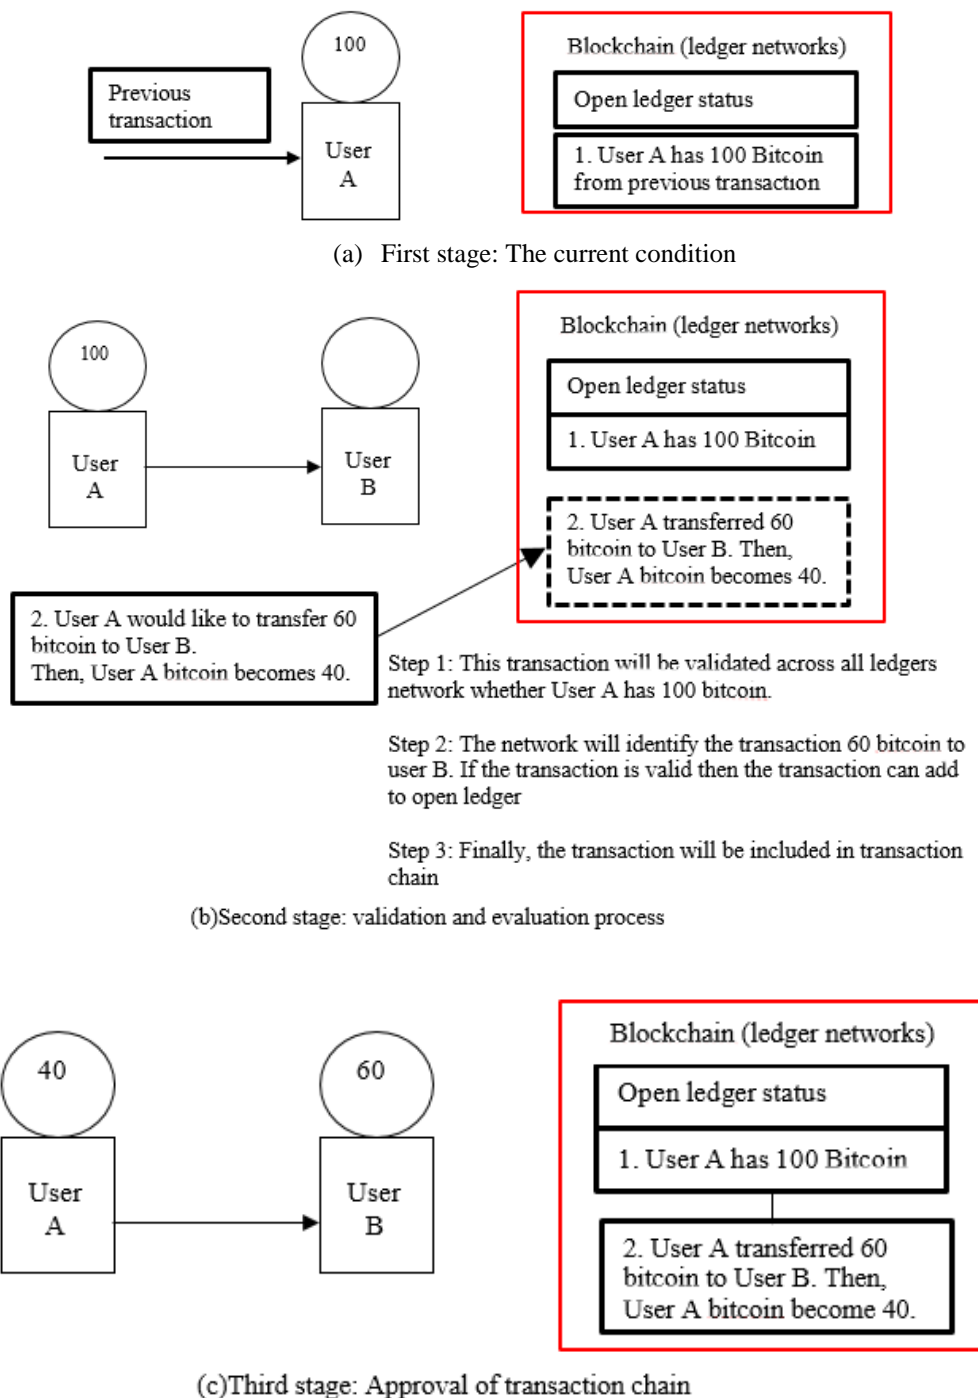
Previous transaction

100

User A

Blockchain (ledger networks)

Open ledger status

1. User A has 100 Bitcoin from previous transaction

(a) First stage: The current condition

100

User A

User B

Blockchain (ledger networks)

Open ledger status

1. User A has 100 Bitcoin

2. User A transferred 60 bitcoin to User B. Then, User A bitcoin becomes 40.

2. User A would like to transfer 60 bitcoin to User B. Then, User A bitcoin becomes 40.

Step 1: This transaction will be validated across all ledgers network whether User A has 100 bitcoin.

Step 2: The network will identify the transaction 60 bitcoin to user B. If the transaction is valid then the transaction can add to open ledger

Step 3: Finally, the transaction will be included in transaction chain

(b)Second stage: validation and evaluation process

40

User A

60

User B

Blockchain (ledger networks)

Open ledger status

1. User A has 100 Bitcoin

2. User A transferred 60 bitcoin to User B. Then, User A bitcoin become 40.

(c)Third stage: Approval of transaction chain